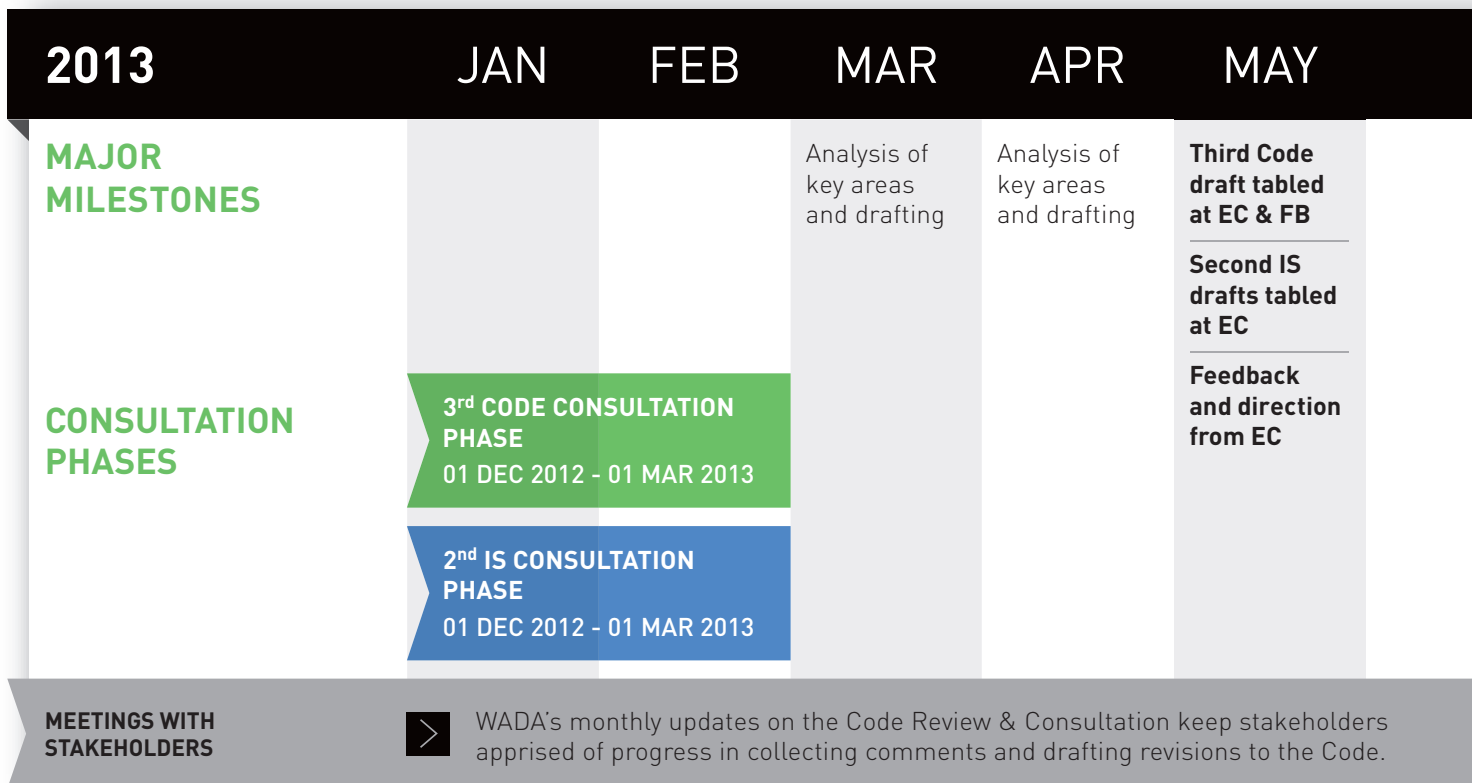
2013 JAN FEB MAR APR MAY

MAJOR MILESTONES

Analysis of key areas and drafting

Analysis of key areas and drafting

Third Code draft tabled at EC & FB

Second IS drafts tabled at EC

Feedback and direction from EC

CONSULTATION PHASES

3$^{rd}$ CODE CONSULTATION PHASE
01 DEC 2012 - 01 MAR 2013

2$^{nd}$ IS CONSULTATION PHASE
01 DEC 2012 - 01 MAR 2013

MEETINGS WITH STAKEHOLDERS

WADA's monthly updates on the Code Review & Consultation keep stakeholders apprised of progress in collecting comments and drafting revisions to the Code.